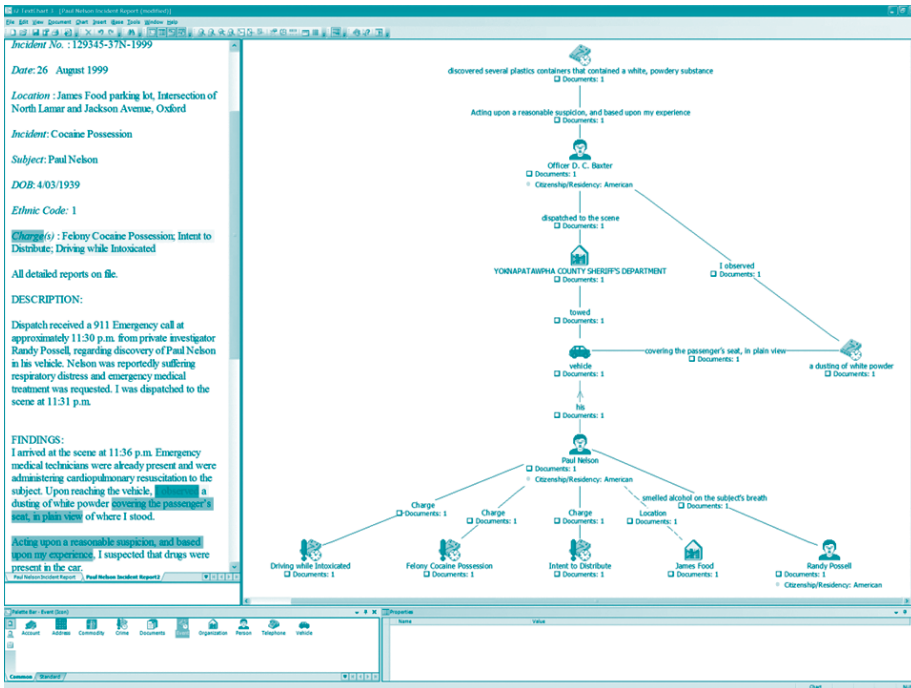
i2 TextChart 3 - [Paul Nelson Incident Report (modified)]
File Edit View Document Chart Insert Base Tools Window Help

Incident No. : 129345-37N-1999

Date: 26 August 1999

Location : James Food parking lot, Intersection of North Lamar and Jackson Avenue, Oxford

Incident: Cocaine Possession

Subject: Paul Nelson

DOB: 4/03/1939

Ethnic Code: 1

Charge(s) : Felony Cocaine Possession; Intent to Distribute; Driving while Intoxicated

All detailed reports on file.

DESCRIPTION:

Dispatch received a 911 Emergency call at approximately 11:30 p.m. from private investigator Randy Possell, regarding discovery of Paul Nelson in his vehicle. Nelson was reportedly suffering respiratory distress and emergency medical treatment was requested. I was dispatched to the scene at 11:31 p.m.

FINDINGS:
I arrived at the scene at 11:36 p.m. Emergency medical technicians were already present and were administering cardiopulmonary resuscitation to the subject. Upon reaching the vehicle, I observed a dusting of white powder covering the passenger's seat, in plain view of where I stood.

Acting upon a reasonable suspicion, and based upon my experience, I suspected that drugs were present in the car.

Paul Nelson Incident Report | Paul Nelson Incident Report2

discovered several plastics containers that contained a white, powdery substance
Documents: 1
Acting upon a reasonable suspicion, and based upon my experience
Documents: 1
Officer D. C. Baxter
Documents: 1
Citizenship/Residency: American
dispatched to the scene
Documents: 1
YOKNAPATAWPHA COUNTY SHERIFF'S DEPARTMENT
I observed
Documents: 1
towed
Documents: 1
vehicle
Documents: 1
covering the passenger's seat, in plain view
Documents: 1
a dusting of white powder
Documents: 1
his
Documents: 1
Paul Nelson
Documents: 1
Citizenship/Residency: American
smelled alcohol on the subject's breath
Documents: 1
Charge
Documents: 1
Charge
Documents: 1
Charge
Documents: 1
Location
Documents: 1
Driving while Intoxicated
Documents: 1
Felony Cocaine Possession
Documents: 1
Intent to Distribute
Documents: 1
James Food
Documents: 1
Randy Possell
Documents: 1
Citizenship/Residency: American

Palette Bar - Event (Icon)
Account Address Commodity Crime Documents Event Organization Person Telephone Vehicle
Common Standard

Properties
Name Value

Chart